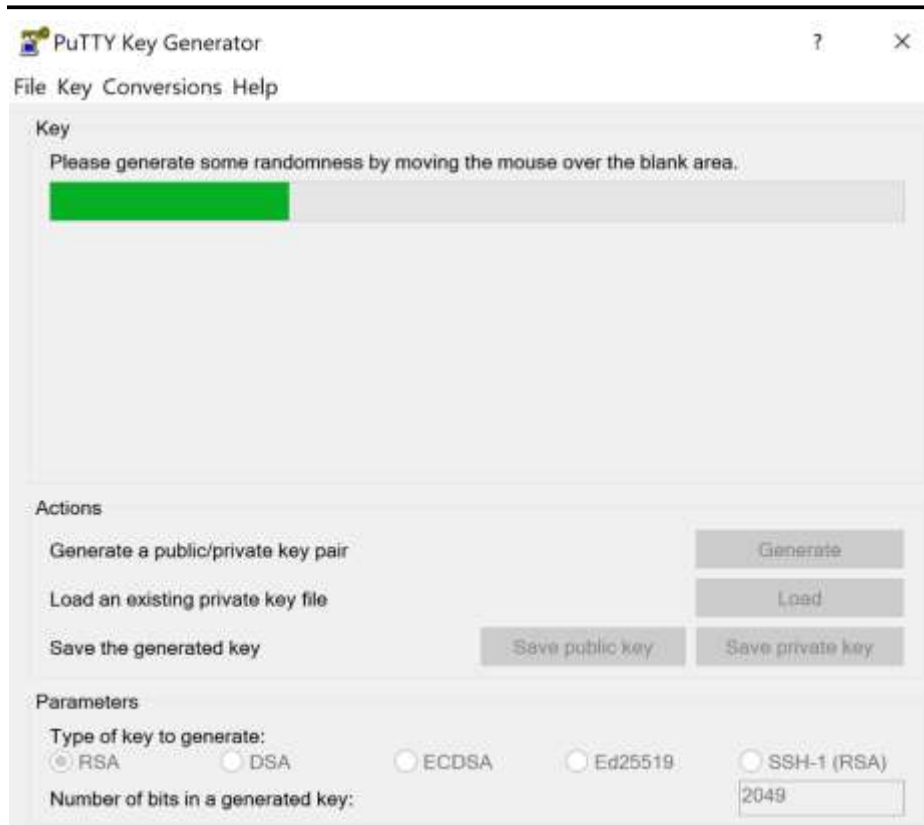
PuTTY Key Generator ? ×

File Key Conversions Help

Key

Please generate some randomness by moving the mouse over the blank area.

Actions

Generate a public/private key pair Generate

Load an existing private key file Load

Save the generated key Save public key Save private key

Parameters

Type of key to generate:

RSA DSA ECDSA Ed25519 SSH-1 (RSA)

Number of bits in a generated key: 2049